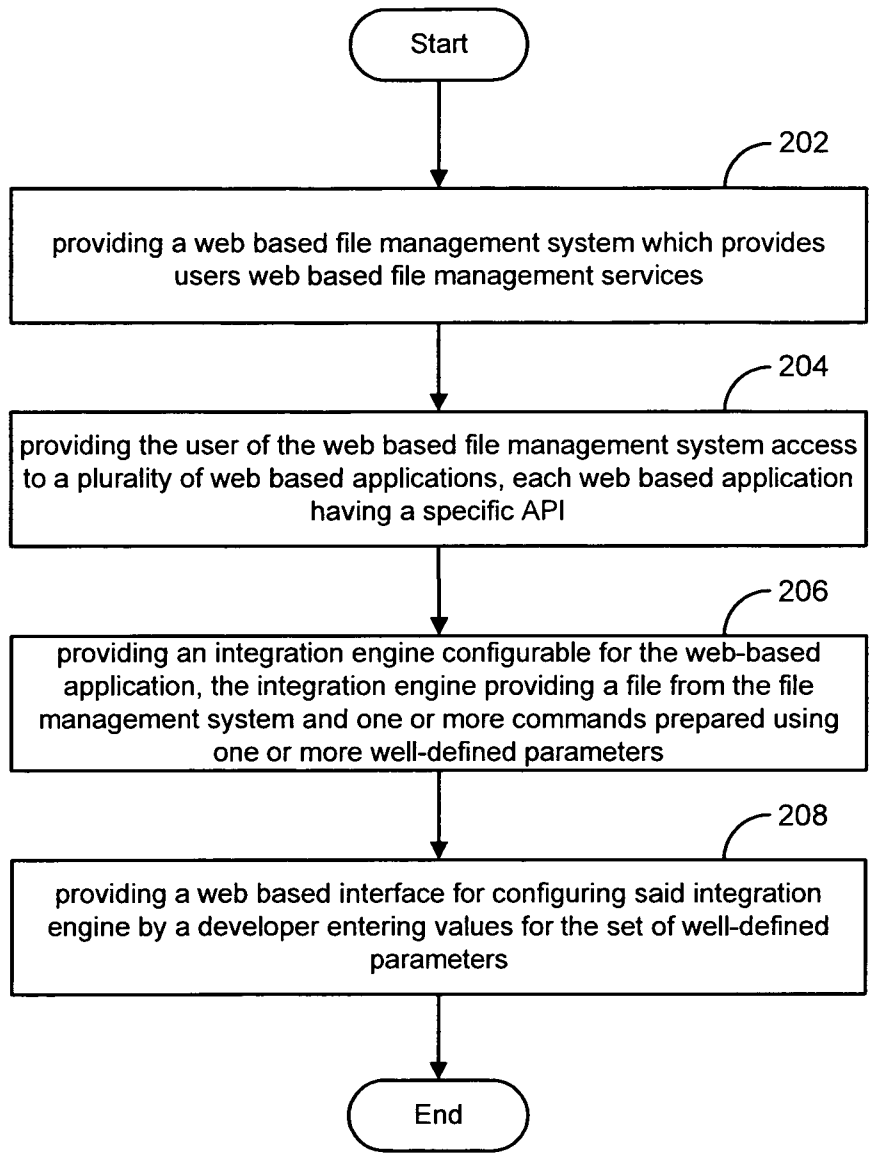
Start

202

providing a web based file management system which provides users web based file management services

204

providing the user of the web based file management system access to a plurality of web based applications, each web based application having a specific API

206

providing an integration engine configurable for the web-based application, the integration engine providing a file from the file management system and one or more commands prepared using one or more well-defined parameters

208

providing a web based interface for configuring said integration engine by a developer entering values for the set of well-defined parameters

End